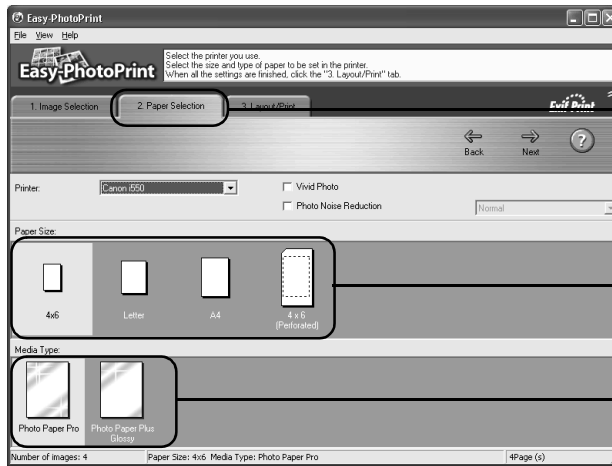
Easy-PhotoPrint
File View Help
Easy-PhotoPrint
Select the printer you use.
Select the size and type of paper to be set in the printer.
When all the settings are finished, click the "3. Layout/Print" tab.
1. Image Selection
2. Paper Selection
3. Layout/Print
Exif Print
Back
Next
?
Printer:
Canon i550
Vivid Photo
Photo Noise Reduction
Normal
Paper Size:
4x6
Letter
A4
4 x 6 (Perforated)
Media Type:
Photo Paper Pro
Photo Paper Plus Glossy
Number of images: 4
Paper Size: 4x6 Media Type: Photo Paper Pro
4Page (s)